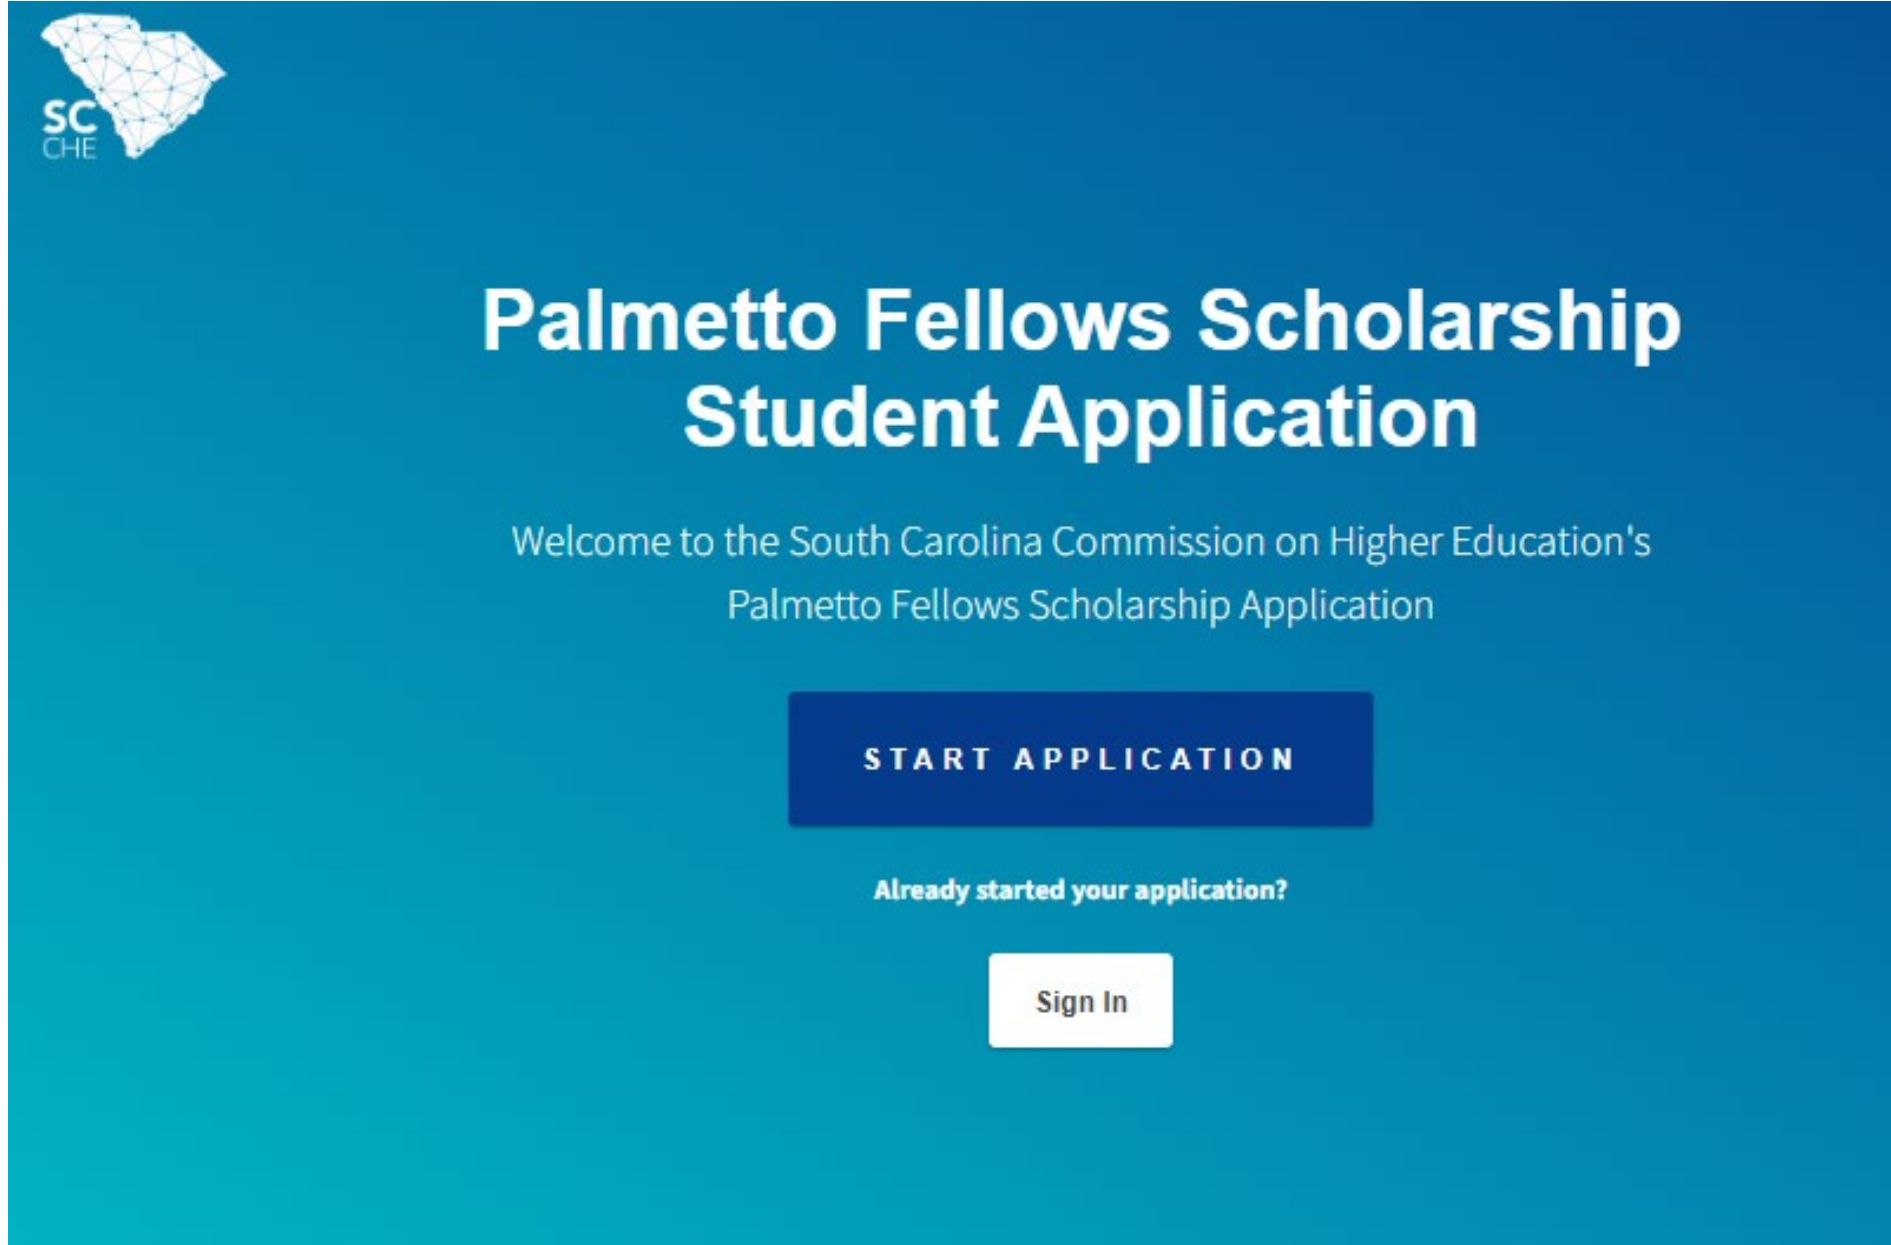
SC
CHE

Palmetto Fellows Scholarship Student Application

Welcome to the South Carolina Commission on Higher Education's Palmetto Fellows Scholarship Application

START APPLICATION

Already started your application?

Sign In